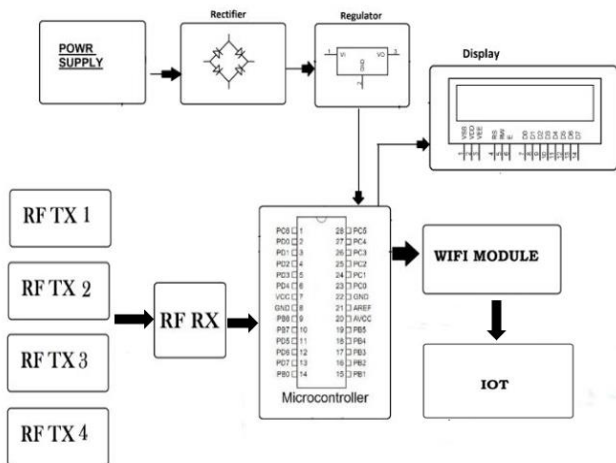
POWR SUPPLY

Rectifier

Regulator

1 VI VO 3
GND
2

Display

VSS VDD VEE RS RW E D0 D1 D2 D3 D4 D5 D6 D7

RF TX 1

RF TX 2

RF TX 3

RF TX 4

RF RX

PC6 1 28 PC5
PD0 2 27 PC4
PD1 3 26 PC3
PD2 4 25 PC2
PD3 5 24 PC1
PD4 6 23 PC0
VCC 7 22 GND
GND 8 21 AREF
PB6 9 20 AVCC
PB7 10 19 PB5
PD5 11 18 PB4
PD6 12 17 PB3
PD7 13 16 PB2
PB0 14 15 PB1

Microcontroller

WIFI MODULE

IOT